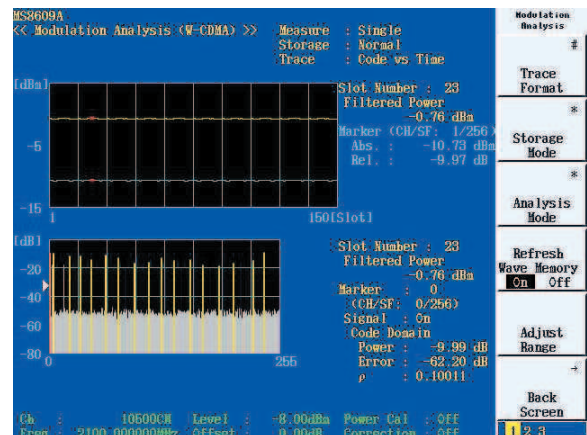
MS8609A
<< Modulation Analysis (W-CDMA) >>

Measure : Single
Storage : Normal
Trace : Code vs Time

[dBm]
-5
-15
1
150[Slot]

Slot Number : 23
Filtered Power
-0.76 dBm
Marker (CH/SF: 1/256)
Abs. : -10.73 dBm
Rel. : -9.97 dB

[dB]
-20
-40
-60
-80
0
255

Slot Number : 23
Filtered Power
-0.76 dBm
Marker : 0
(CH/SF: 0/256)
Signal : On
Code Domain
Power : -9.99 dB
Error : -62.20 dB
$\rho$ : 0.10011

Ch : 10500CH Level : -8.00dBm Power Cal : Off
Freq : 2100.000000MHz Offset : 0.00dB Correction : Off

Modulation Analysis

Trace Format

Storage Mode

Analysis Mode

Refresh Wave Memory
On Off

Adjust Range

Back Screen

1 2 3